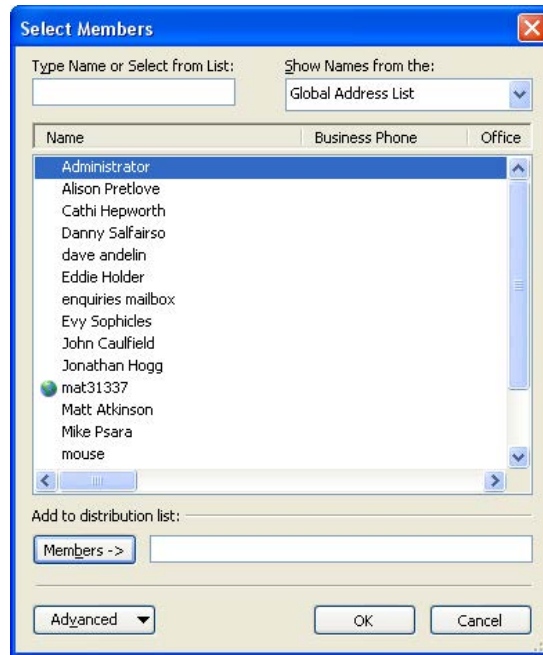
Select Members

Type Name or Select from List:

Show Names from the:

Global Address List

| Name | Business Phone | Office |
|---|---|---|
| Administrator | | |
| Alison Pretlove | | |
| Cathi Hepworth | | |
| Danny Salfairso | | |
| dave andelin | | |
| Eddie Holder | | |
| enquiries mailbox | | |
| Evy Sophicles | | |
| John Caulfield | | |
| Jonathan Hogg | | |
| mat31337 | | |
| Matt Atkinson | | |
| Mike Psara | | |
| mouse | | |

Add to distribution list:

Members ->

Advanced

OK

Cancel